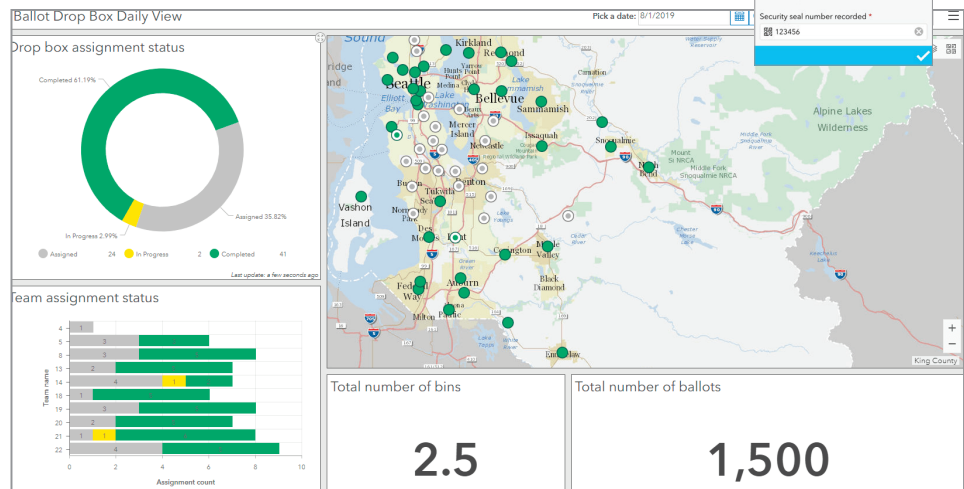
Ballot Drop Box Daily View

Pick a date: 8/1/2019

Security seal number recorded *

123456

Drop box assignment status

Completed 61.19%

Assigned 35.82%

In Progress 2.99%

Assigned 24 In Progress 2 Completed 41

Last update: a few seconds ago

Team assignment status

| Team name | | | |
|---|---|---|---|
| 4 | 1 | | |
| 5 | 3 | | |
| 8 | 3 | | |
| 13 | 2 | | |
| 14 | 4 | 1 | |
| 18 | 1 | | |
| 19 | 3 | | |
| 20 | 2 | | |
| 21 | 1 | 1 | |
| 22 | 4 | | |

0 2 4 6 8 10

Assignment count

Seattle Kirkland Redmond Bellevue Sammamish Mercer Island Newcastle Issaquah Snoqualmie North Bend Renton Vashon Island Des Moines Kent Covington Maple Valley Black Diamond Federal Way Auburn Milton Pacific Enumclaw Alpine Lakes Wilderness Lake Washington Elliott Bay Carnation

King County

Total number of bins

2.5

Total number of ballots

1,500